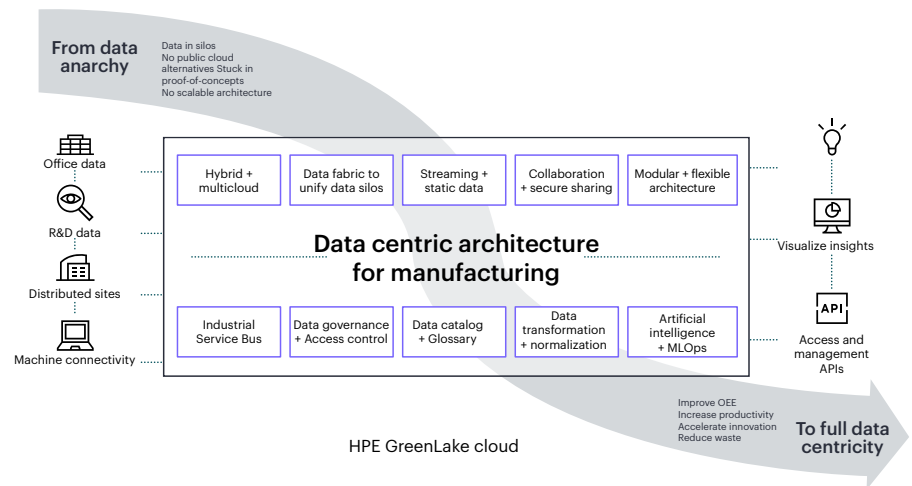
From data anarchy

Data in silos
No public cloud alternatives Stuck in proof-of-concepts
No scalable architecture

Office data

R&D data

Distributed sites

Machine connectivity

Hybrid + multicloud

Data fabric to unify data silos

Streaming + static data

Collaboration + secure sharing

Modular + flexible architecture

Data centric architecture for manufacturing

Industrial Service Bus

Data governance + Access control

Data catalog + Glossary

Data transformation + normalization

Artificial intelligence + MLOps

Visualize insights

API

Access and management APIs

Improve OEE
Increase productivity
Accelerate innovation
Reduce waste

To full data centricity

HPE GreenLake cloud